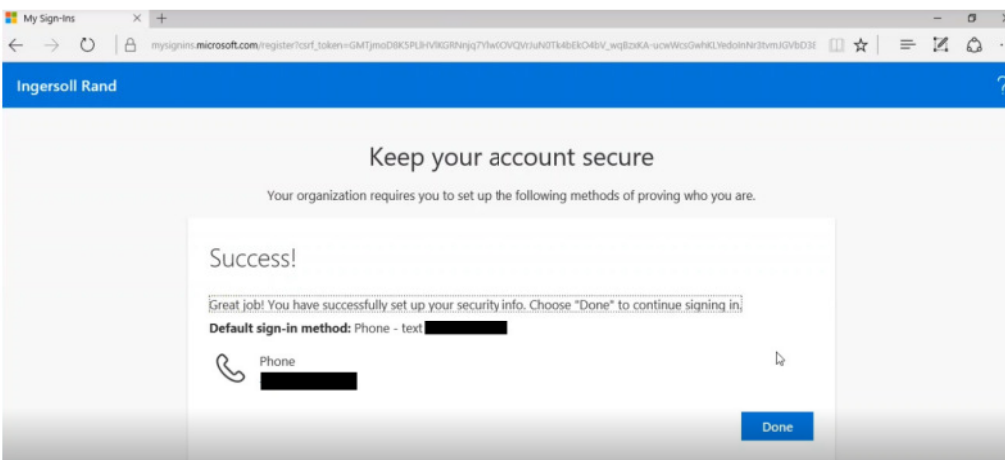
My Sign-Ins

mysignins.microsoft.com/register?csrf_token=GMTjmoD8K5PLlHVlKGRNnjq7YlwOVQVrJuN0Tk4bEkO4bV_wqBzsKA-ucwWcsGwhKLYedolnNr3tvmJGVbD3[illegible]

Ingersoll Rand

?

Keep your account secure

Your organization requires you to set up the following methods of proving who you are.

Success!

Great job! You have successfully set up your security info. Choose "Done" to continue signing in.

**Default sign-in method:** Phone - text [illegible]

Phone
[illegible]

Done